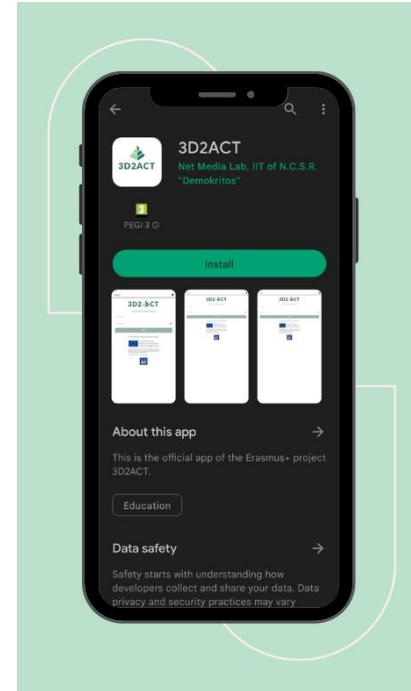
3D2ACT

3D2ACT
Net Media Lab, IIT of N.C.S.R. "Demokritos"

3
PEGI 3 ⓘ

Install

3D2ACT

3D2ACT

About this app →

This is the official app of the Erasmus+ project 3D2ACT.

Education

Data safety →

Safety starts with understanding how developers collect and share your data. Data privacy and security practices may vary